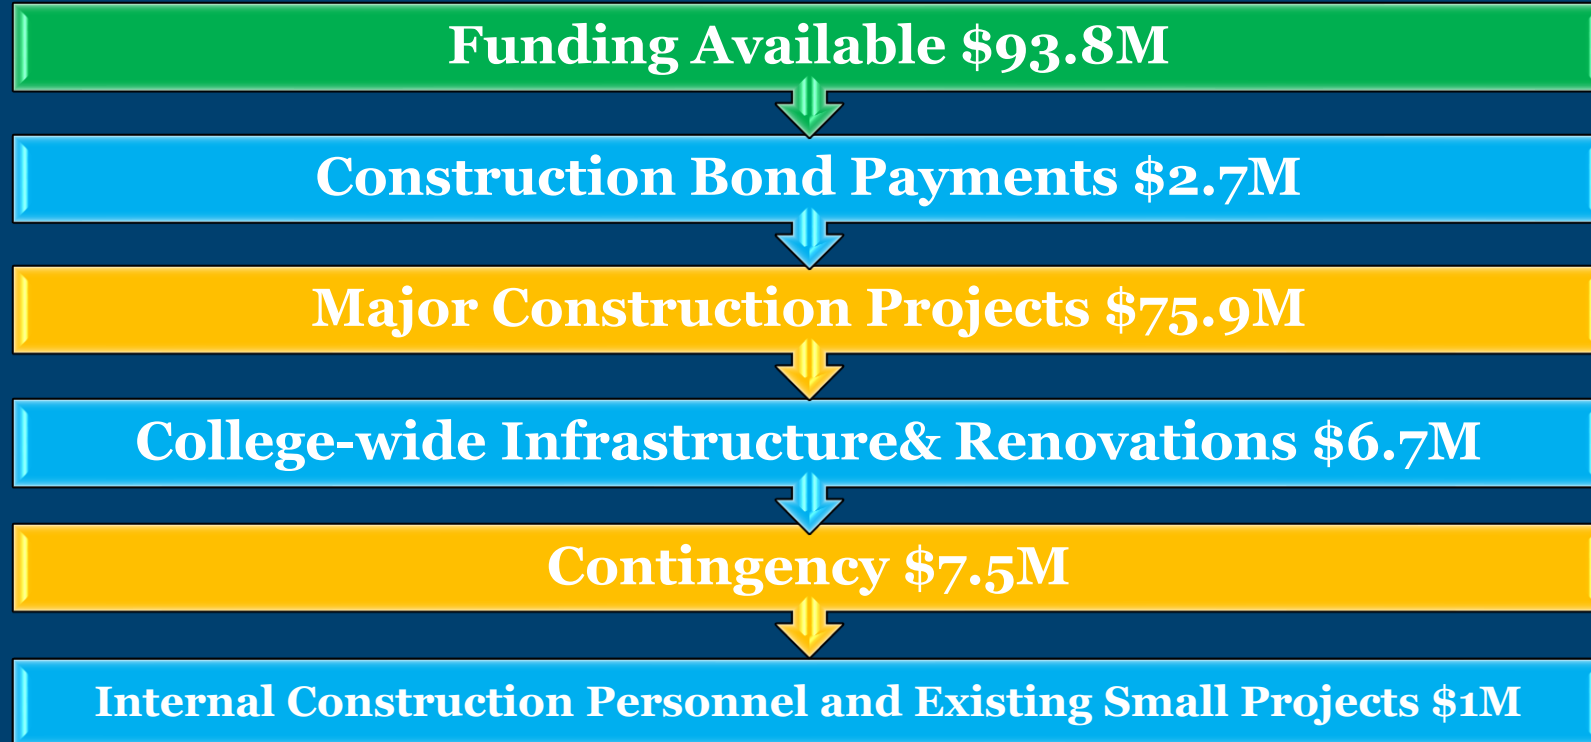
Funding Available $93.8M

Construction Bond Payments $2.7M

Major Construction Projects $75.9M

College-wide Infrastructure& Renovations $6.7M

Contingency $7.5M

Internal Construction Personnel and Existing Small Projects $1M